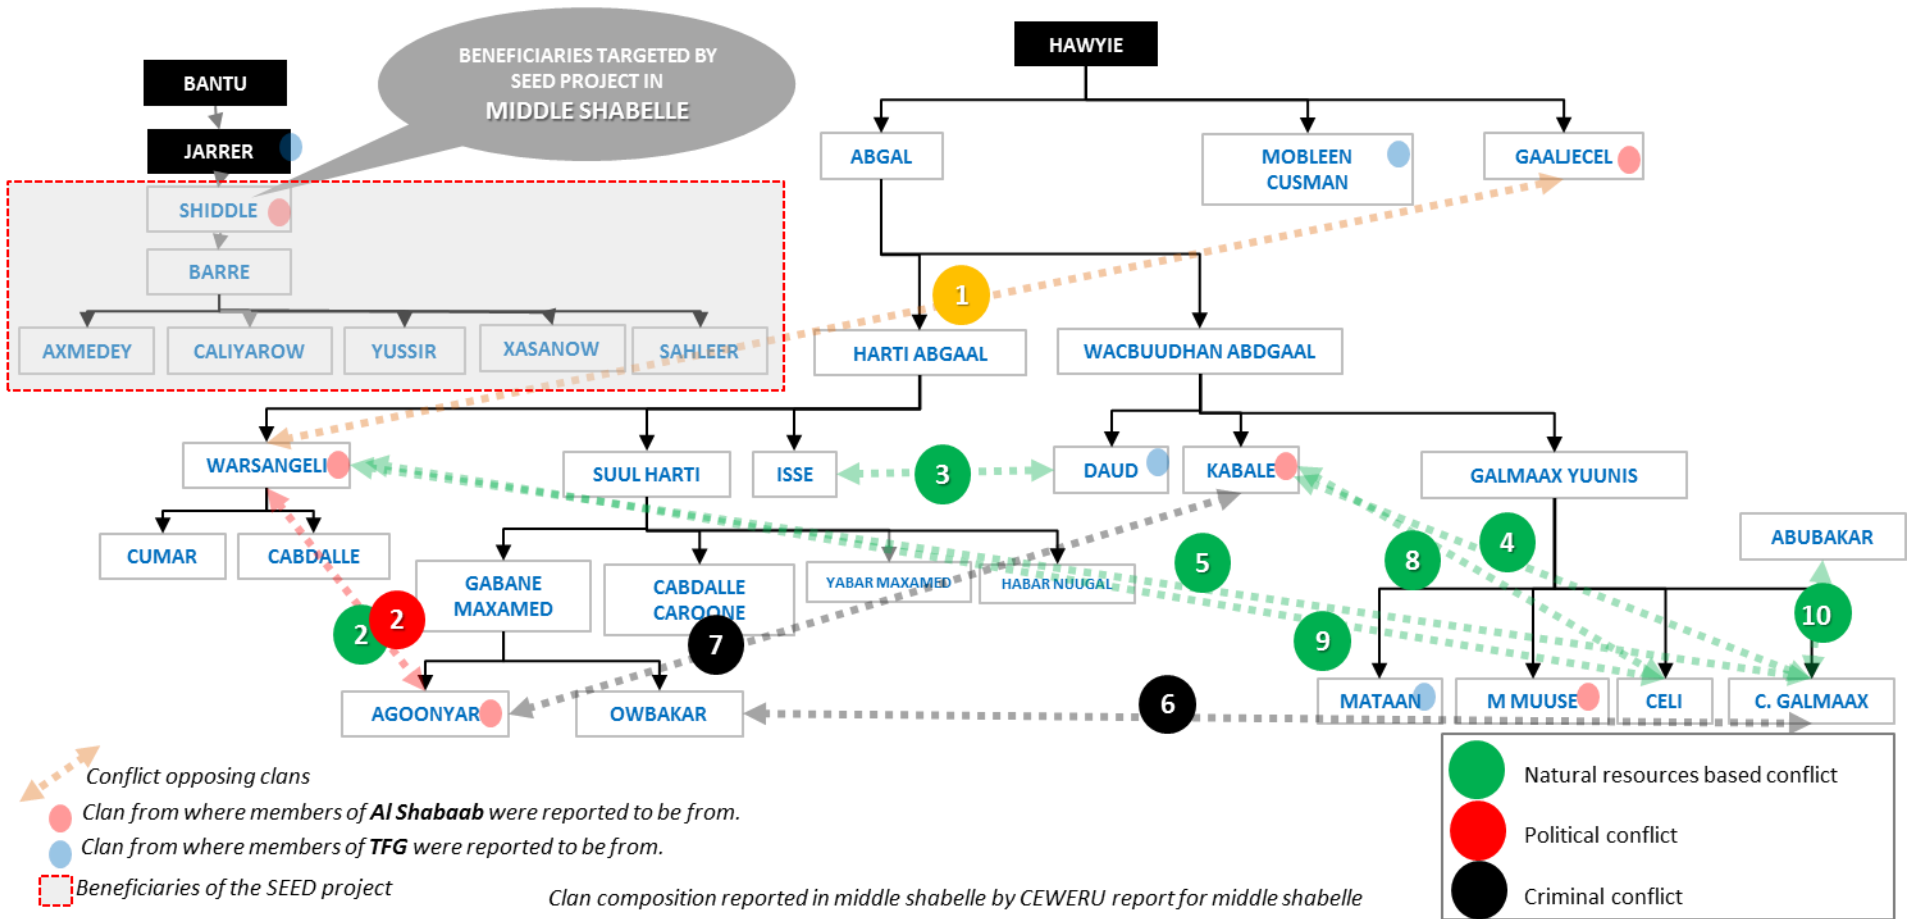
BANTU

JARRER

BENEFICIARIES TARGETED BY SEED PROJECT IN MIDDLE SHABELLE

HAWYIE

ABGAL

MOBLEEN CUSMAN

GAALJECEL

SHIDDLE

BARRE

AXMEDEY

CALIYAROW

YUSSIR

XASANOW

SAHLEER

1

HARTI ABGAAL

WACBUUDHAN ABDGAAL

WARSANGELI

SUUL HARTI

ISSE

3

DAUD

KABALE

GALMAAX YUUNIS

CUMAR

CABDALLE

GABANE MAXAMED

CABDALLE CAROONE

YABAR MAXAMED

HABAR NUUGAL

5

8

4

ABUBAKAR

2

2

7

9

10

AGOONYAR

OWBAKAR

6

MATAAN

M MUUSE

CELI

C. GALMAAX

Conflict opposing clans

Clan from where members of Al Shabaab were reported to be from.

Clan from where members of TFG were reported to be from.

Beneficiaries of the SEED project

Clan composition reported in middle shabelle by CEWERU report for middle shabelle

Natural resources based conflict

Political conflict

Criminal conflict